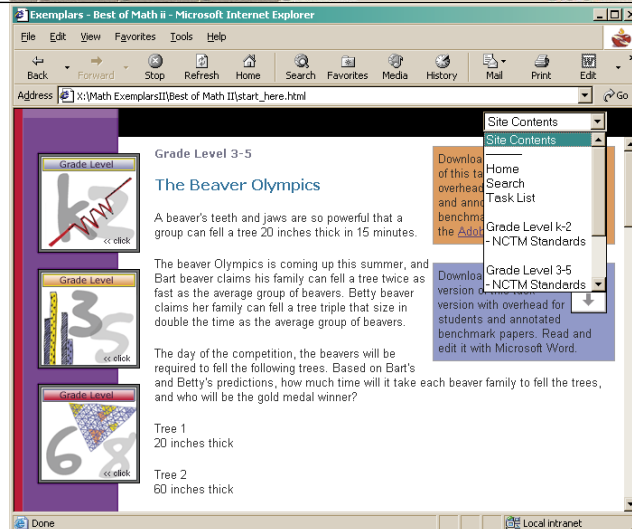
Exemplars - Best of Math ii - Microsoft Internet Explorer

File Edit View Favorites Tools Help

Back Forward Stop Refresh Home Search Favorites Media History Mail Print Edit

Address X:\Math ExemplarsII\Best of Math II\start_here.html Go

Site Contents
Site Contents
———
Home
Search
Task List

Grade Level k-2
- NCTM Standards

Grade Level 3-5
- NCTM Standards

Grade Level
k2
<< click

Grade Level
35
<< click

Grade Level
68
<< click

Grade Level 3-5

The Beaver Olympics

A beaver's teeth and jaws are so powerful that a group can fell a tree 20 inches thick in 15 minutes.

The beaver Olympics is coming up this summer, and Bart beaver claims his family can fell a tree twice as fast as the average group of beavers. Betty beaver claims her family can fell a tree triple that size in double the time as the average group of beavers.

The day of the competition, the beavers will be required to fell the following trees. Based on Bart's and Betty's predictions, how much time will it take each beaver family to fell the trees, and who will be the gold medal winner?

Tree 1
20 inches thick

Tree 2
60 inches thick

Downlo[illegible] of this ta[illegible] overhea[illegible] and anno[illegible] benchma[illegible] the Ado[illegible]

Downlo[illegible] version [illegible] version with overhead for students and annotated benchmark papers. Read and edit it with Microsoft Word.

Done Local intranet